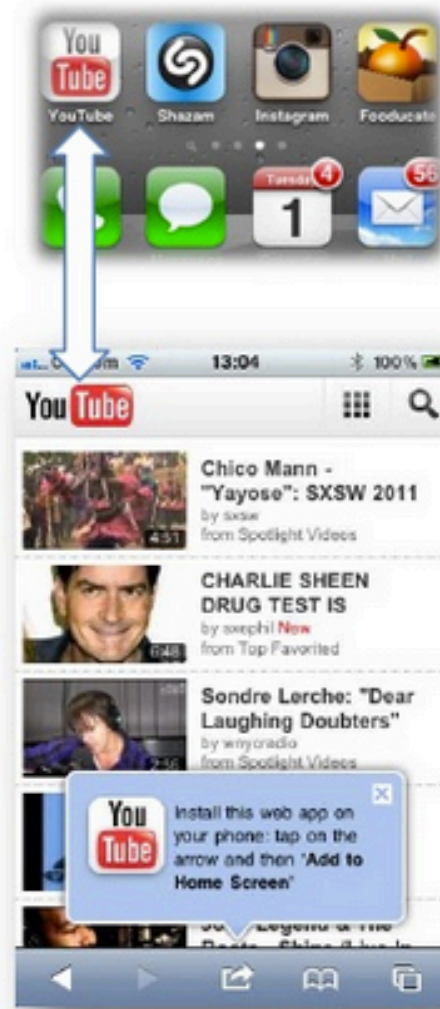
You Tube
YouTube
Shazam
Instagram
Fooducato
Tuesday
1
4
56

13:04
100%

You Tube

Chico Mann - "Yayose": SXSW 2011
by sxsw
from Spotlight Videos
4:51

CHARLIE SHEEN DRUG TEST IS
by sxephil New
from Top Favorited
6:48

Sondre Lerche: "Dear Laughing Doubters"
by wnycradio
from Spotlight Videos

You Tube
Install this web app on your phone: tap on the arrow and then 'Add to Home Screen'

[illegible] Legend & The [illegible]